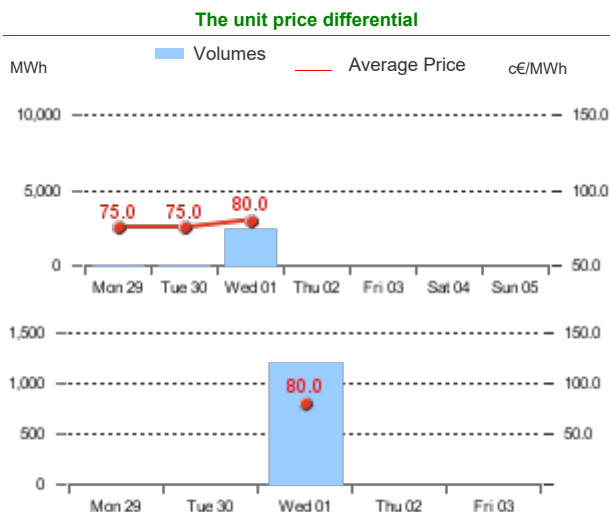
The unit price differential

MWh

Volumes

Average Price

c€/MWh

10,000
5,000
0

150.0
100.0
50.0

75.0
75.0
80.0

Mon 29
Tue 30
Wed 01
Thu 02
Fri 03
Sat 04
Sun 05

1,500
1,000
500
0

150.0
100.0
50.0

80.0

Mon 29
Tue 30
Wed 01
Thu 02
Fri 03